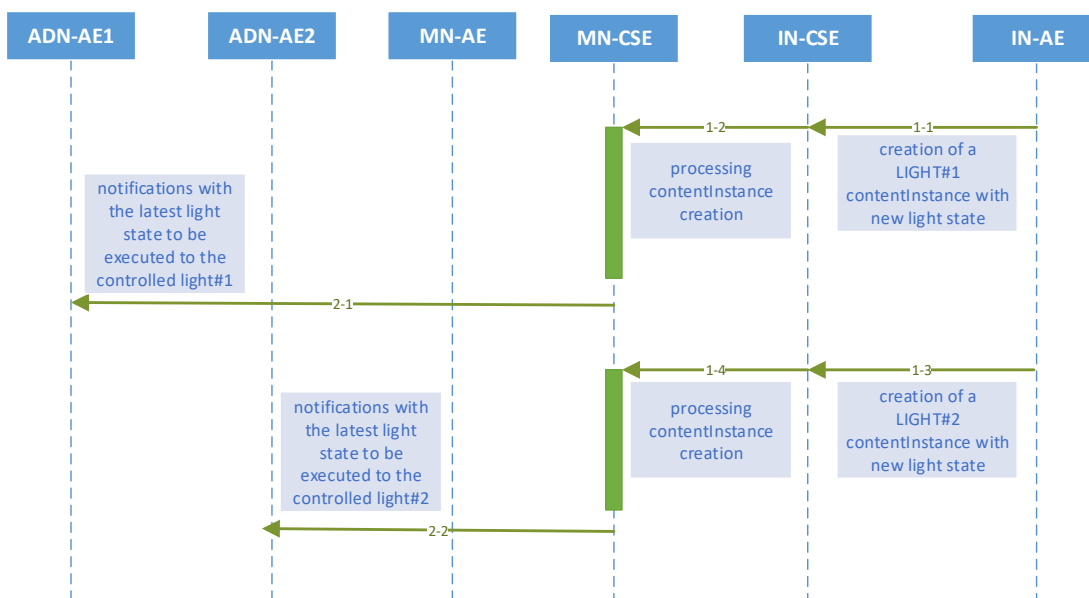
ADN-AE1

ADN-AE2

MN-AE

MN-CSE

IN-CSE

IN-AE

1-2

1-1

processing contentInstance creation

creation of a LIGHT#1 contentInstance with new light state

notifications with the latest light state to be executed to the controlled light#1

2-1

1-4

1-3

processing contentInstance creation

creation of a LIGHT#2 contentInstance with new light state

notifications with the latest light state to be executed to the controlled light#2

2-2